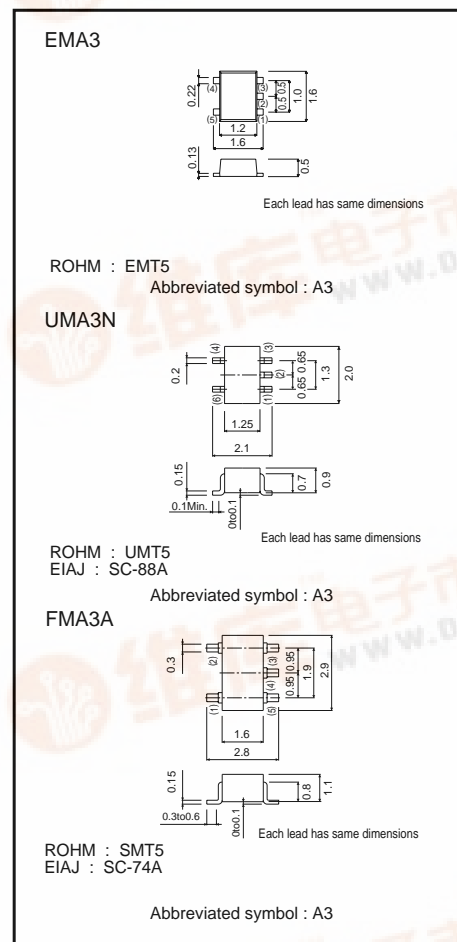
EMA3

0.22
(4)
(5)
(3)
(2)
(1)
0.5 0.5
1.0
1.6
1.2
1.6
0.13
0.5

Each lead has same dimensions

ROHM : EMT5
Abbreviated symbol : A3

UMA3N

0.2
(4)
(5)
(3)
(2)
(1)
0.65 0.65
1.3
2.0
1.25
2.1
0.15
0.7
0.9
0.1Min.
0to0.1

Each lead has same dimensions

ROHM : UMT5
EIAJ : SC-88A

Abbreviated symbol : A3

FMA3A

0.3
(2)
(3)
(4)
(1)
(5)
0.95 0.95
1.9
2.9
1.6
2.8
0.15
0.8
1.1
0.3to0.6
0to0.1

Each lead has same dimensions

ROHM : SMT5
EIAJ : SC-74A

Abbreviated symbol : A3